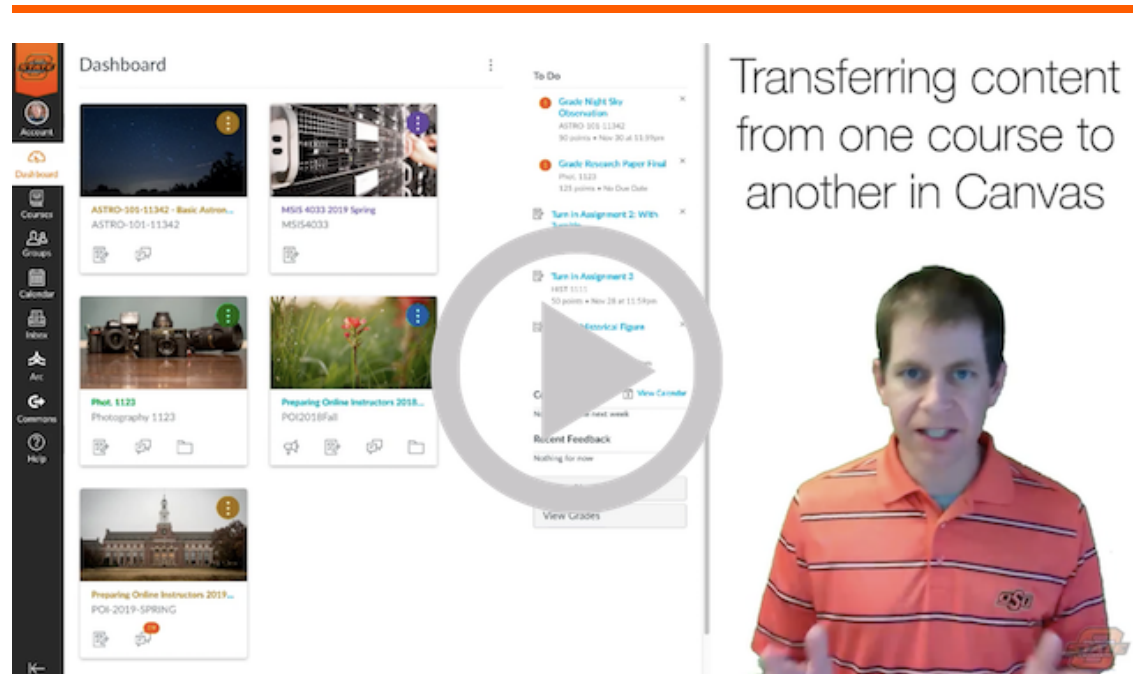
OSU

Account

Dashboard

Courses

Groups

Calendar

Inbox

Arc

Commons

Help

Dashboard

ASTRO-101-11342 - Basic Astron...
ASTRO-101-11342

MSIS 4033 2019 Spring
MSIS4033

Phot. 1123
Photography 1123

Preparing Online Instructors 2018...
POI2018Fall

Preparing Online Instructors 2019...
POI-2019-SPRING

To Do

Grade Night Sky Observation
ASTRO-101-11342
90 points • Nov 30 at 11:59pm

Grade Research Paper Final
Phot. 1123
125 points • No Due Date

Turn in Assignment 2: With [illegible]

Turn in Assignment 2
HIST 1111
50 points • Nov 28 at 11:59pm

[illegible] Historical Figure

Co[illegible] View Calendar
N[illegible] next week

Recent Feedback
Nothing for now

View Grades

Transferring content from one course to another in Canvas

OSU